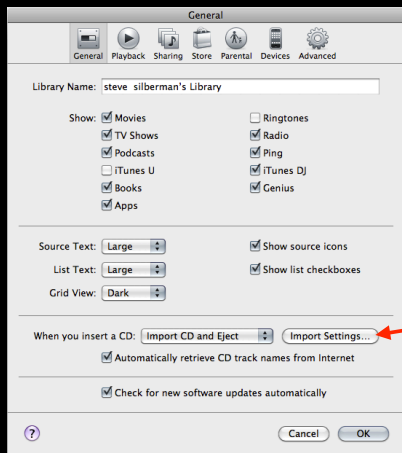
General

General Playback Sharing Store Parental Devices Advanced

Library Name: steve silberman's Library

Show: Movies
TV Shows
Podcasts
iTunes U
Books
Apps

Ringtones
Radio
Ping
iTunes DJ
Genius

Source Text: Large
List Text: Large
Grid View: Dark

Show source icons
Show list checkboxes

When you insert a CD: Import CD and Eject
Import Settings...
Automatically retrieve CD track names from Internet

Check for new software updates automatically

?
Cancel
OK